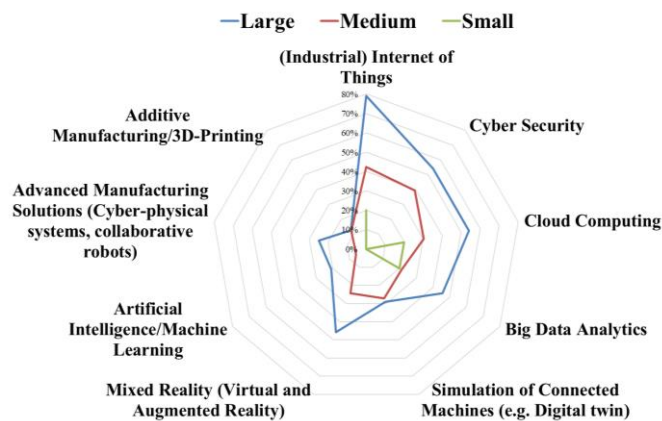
Large Medium Small

(Industrial) Internet of Things

80%
70%
60%
50%
40%
30%
20%
10%
0%

Cyber Security

Cloud Computing

Big Data Analytics

Simulation of Connected Machines (e.g. Digital twin)

Mixed Reality (Virtual and Augmented Reality)

Artificial Intelligence/Machine Learning

Advanced Manufacturing Solutions (Cyber-physical systems, collaborative robots)

Additive Manufacturing/3D-Printing